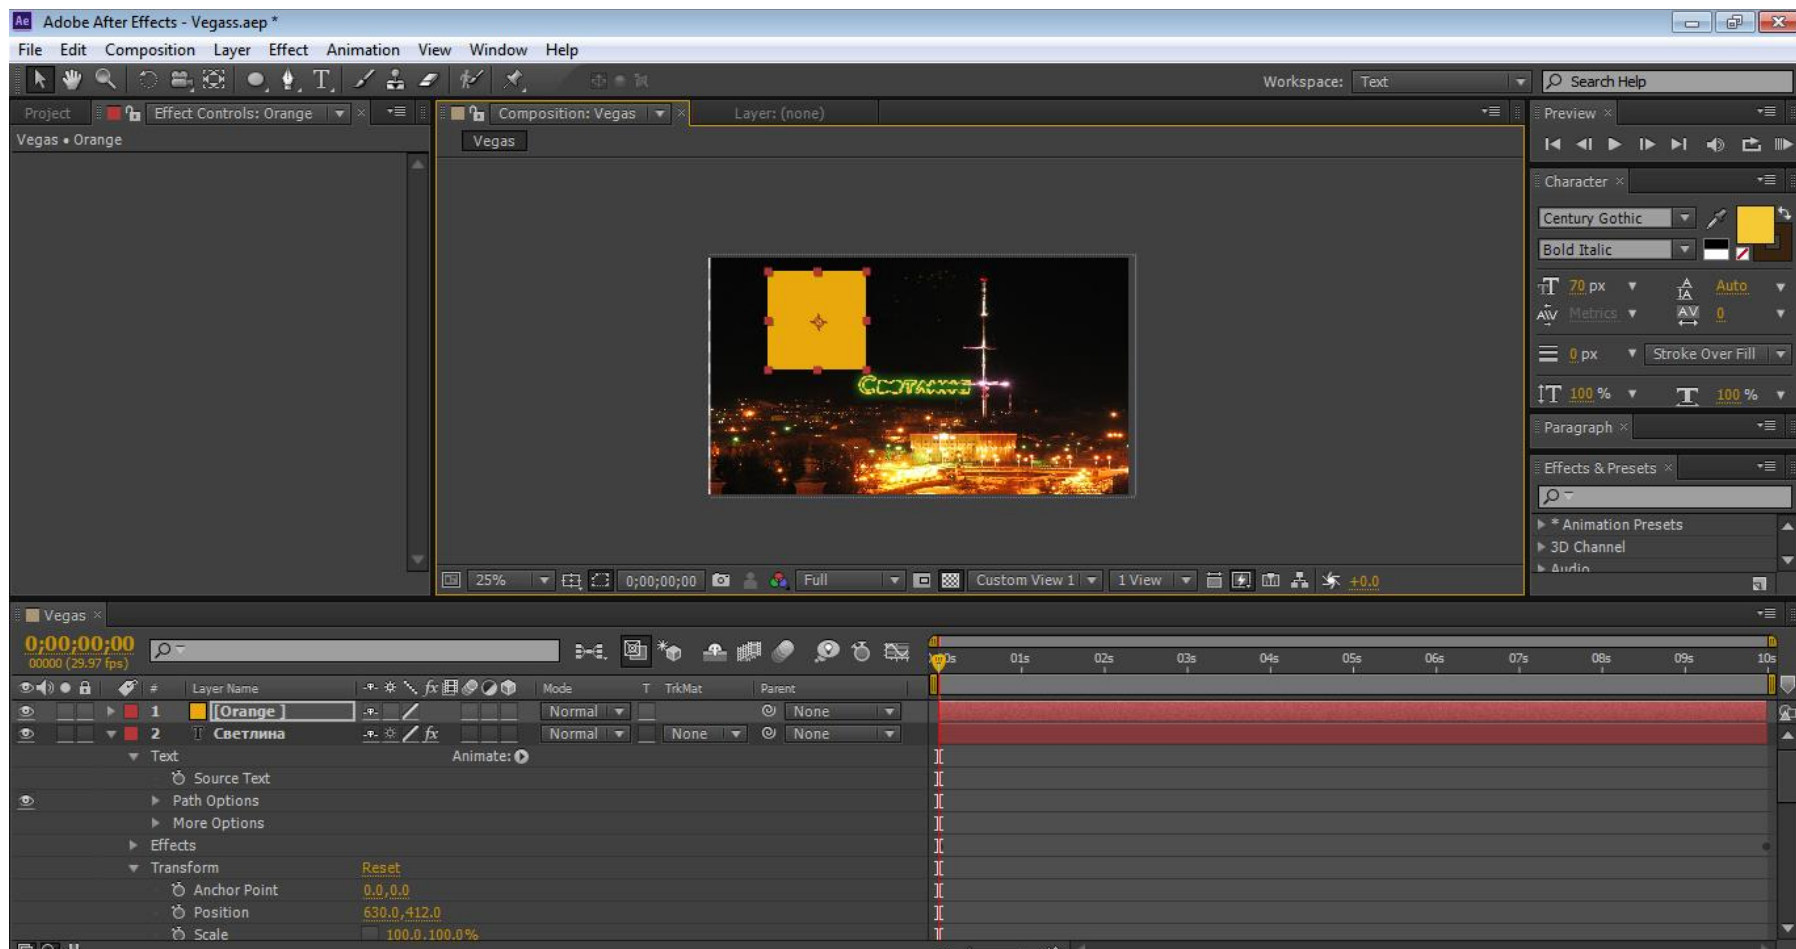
Adobe After Effects - Vegass.aep *

File Edit Composition Layer Effect Animation View Window Help

Workspace: Text

Search Help

Project

Effect Controls: Orange

Vegas • Orange

Composition: Vegas

Layer: (none)

Vegas

Preview

Character

Century Gothic

Bold Italic

70 px

Auto

Metrics

0

0 px

Stroke Over Fill

100 %

100 %

Paragraph

Effects & Presets

* Animation Presets

3D Channel

Audio

25%

0;00;00;00

Full

Custom View 1

1 View

+0.0

Vegas

0;00;00;00

00000 (29.97 fps)

0s 01s 02s 03s 04s 05s 06s 07s 08s 09s 10s

Layer Name

Mode

T TrkMat

Parent

1 [Orange] Normal None

2 Светлина Normal None None

Text

Animate:

Source Text

Path Options

More Options

Effects

Transform

Reset

Anchor Point

0.0,0.0

Position

630.0,412.0

Scale

100.0,100.0%